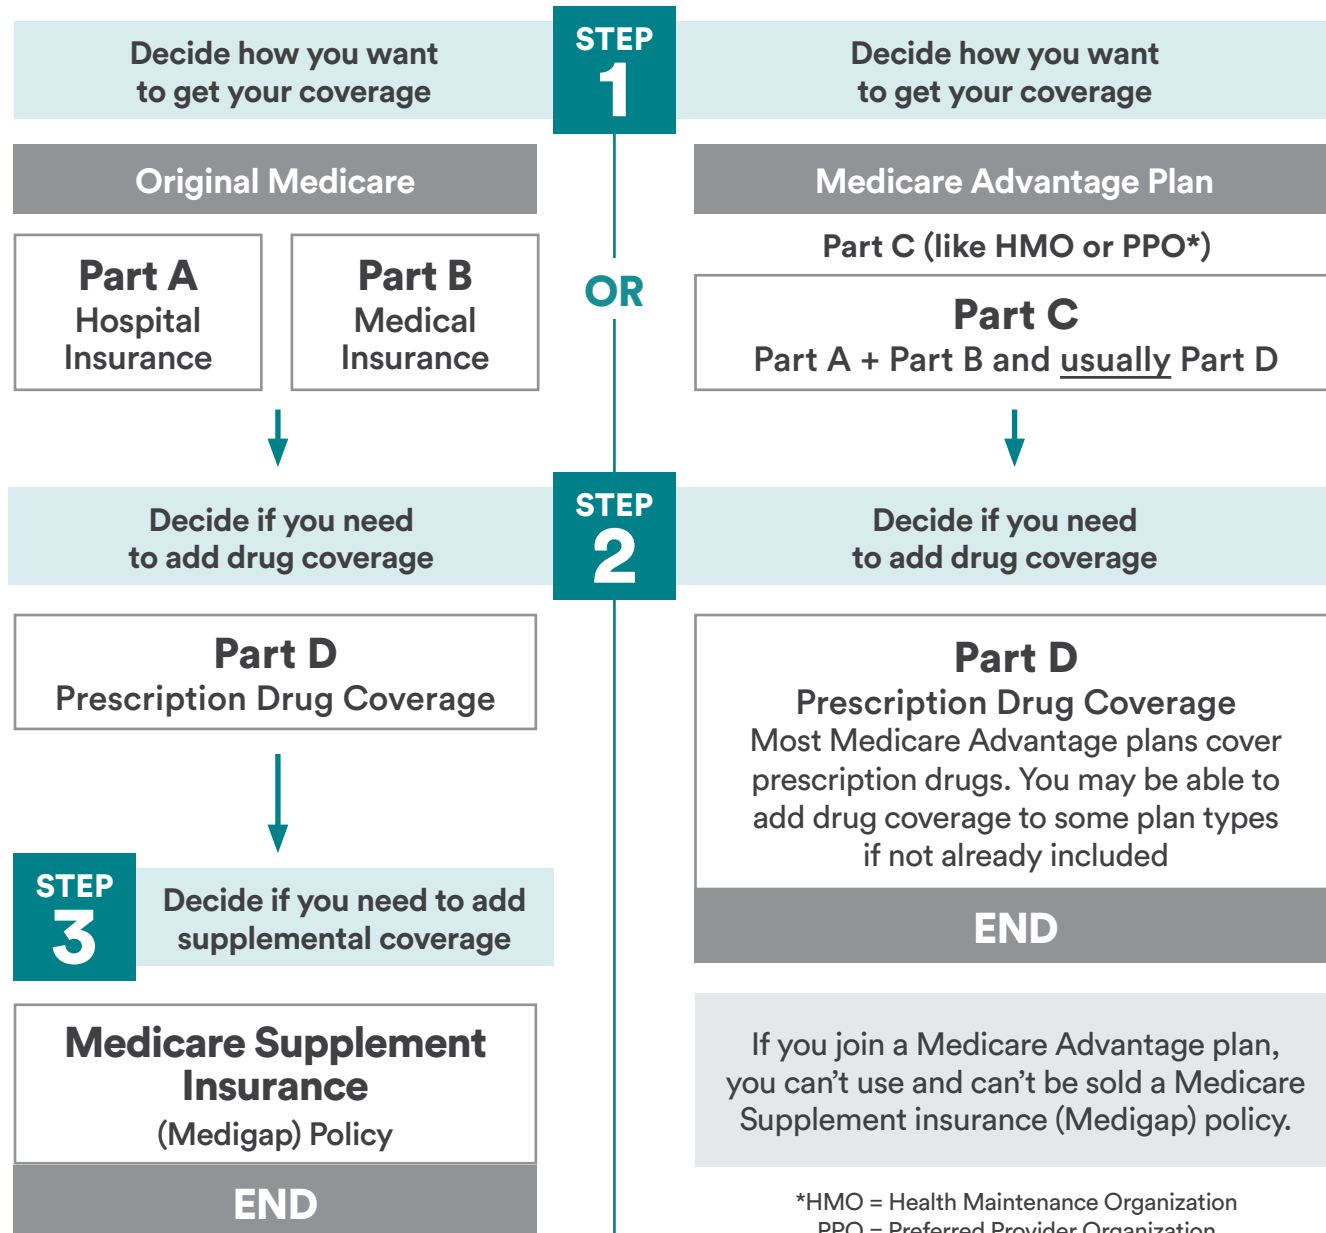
Decide how you want to get your coverage

STEP 1

Decide how you want to get your coverage

Original Medicare

Medicare Advantage Plan

Part C (like HMO or PPO*)

Part A
Hospital Insurance

Part B
Medical Insurance

OR

Part C
Part A + Part B and usually Part D

Decide if you need to add drug coverage

STEP 2

Decide if you need to add drug coverage

Part D
Prescription Drug Coverage

Part D
Prescription Drug Coverage
Most Medicare Advantage plans cover prescription drugs. You may be able to add drug coverage to some plan types if not already included

END

STEP 3

Decide if you need to add supplemental coverage

Medicare Supplement Insurance
(Medigap) Policy

If you join a Medicare Advantage plan, you can’t use and can’t be sold a Medicare Supplement insurance (Medigap) policy.

END

*HMO = Health Maintenance Organization
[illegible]